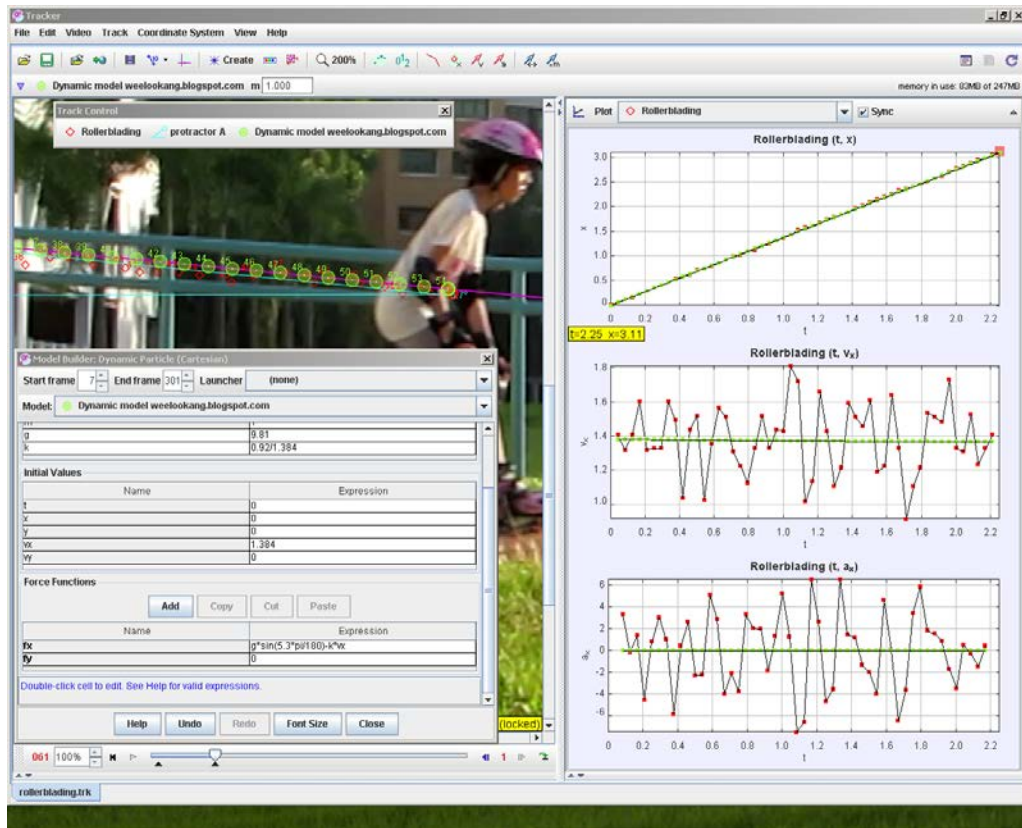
Tracker

File Edit Video Track Coordinate System View Help

Create 200%

Dynamic model weelookang.blogspot.com m 1.000

memory in use: 83MB of 247MB

Track Control

Rollerblading protractor A Dynamic model weelookang.blogspot.com

42 44 45 46 47 48 49 50 51 52 53

Plot Rollerblading Sync

Rollerblading (t, x)

3.0 2.5 2.0 1.5 1.0 0.5 0

x

0 0.2 0.4 0.6 0.8 1.0 1.2 1.4 1.6 1.8 2.0 2.2

t

t=2.25 x=3.11

Rollerblading (t, $v_x$)

1.8 1.6 1.4 1.2 1.0

$v_x$

0 0.2 0.4 0.6 0.8 1.0 1.2 1.4 1.6 1.8 2.0 2.2

t

Rollerblading (t, $a_x$)

6 4 2 0 -2 -4 -6

$a_x$

0 0.2 0.4 0.6 0.8 1.0 1.2 1.4 1.6 1.8 2.0 2.2

t

Model Builder: Dynamic Particle (Cartesian)

Start frame 7 End frame 301 Launcher (none)

Model: Dynamic model weelookang.blogspot.com

| | |
|---|---|
| g | 9.81 |
| k | 0.92/1.384 |

Initial Values

| Name | Expression |
|---|---|
| t | 0 |
| x | 0 |
| y | 0 |
| vx | 1.384 |
| vy | 0 |

Force Functions

Add Copy Cut Paste

| Name | Expression |
|---|---|
| fx | g*sin(5.3*pi/180)-k*vx |
| fy | 0 |

Double-click cell to edit. See Help for valid expressions.

Help Undo Redo Font Size Close

(locked)

061 100% 1

rollerblading.trk